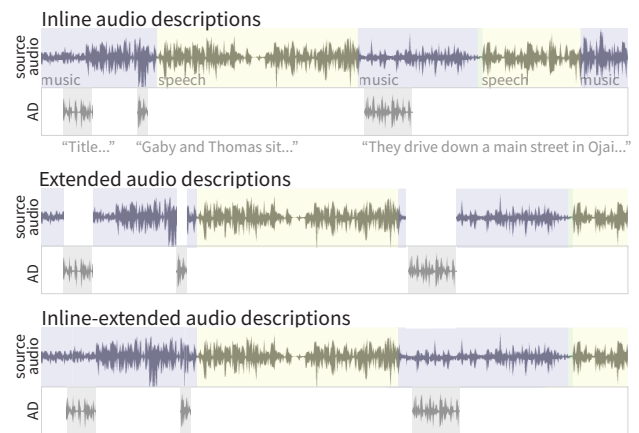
Inline audio descriptions

source audio

music

speech

music

speech

music

AD

"Title..."

"Gaby and Thomas sit..."

"They drive down a main street in Ojai..."

Extended audio descriptions

source audio

AD

Inline-extended audio descriptions

source audio

AD